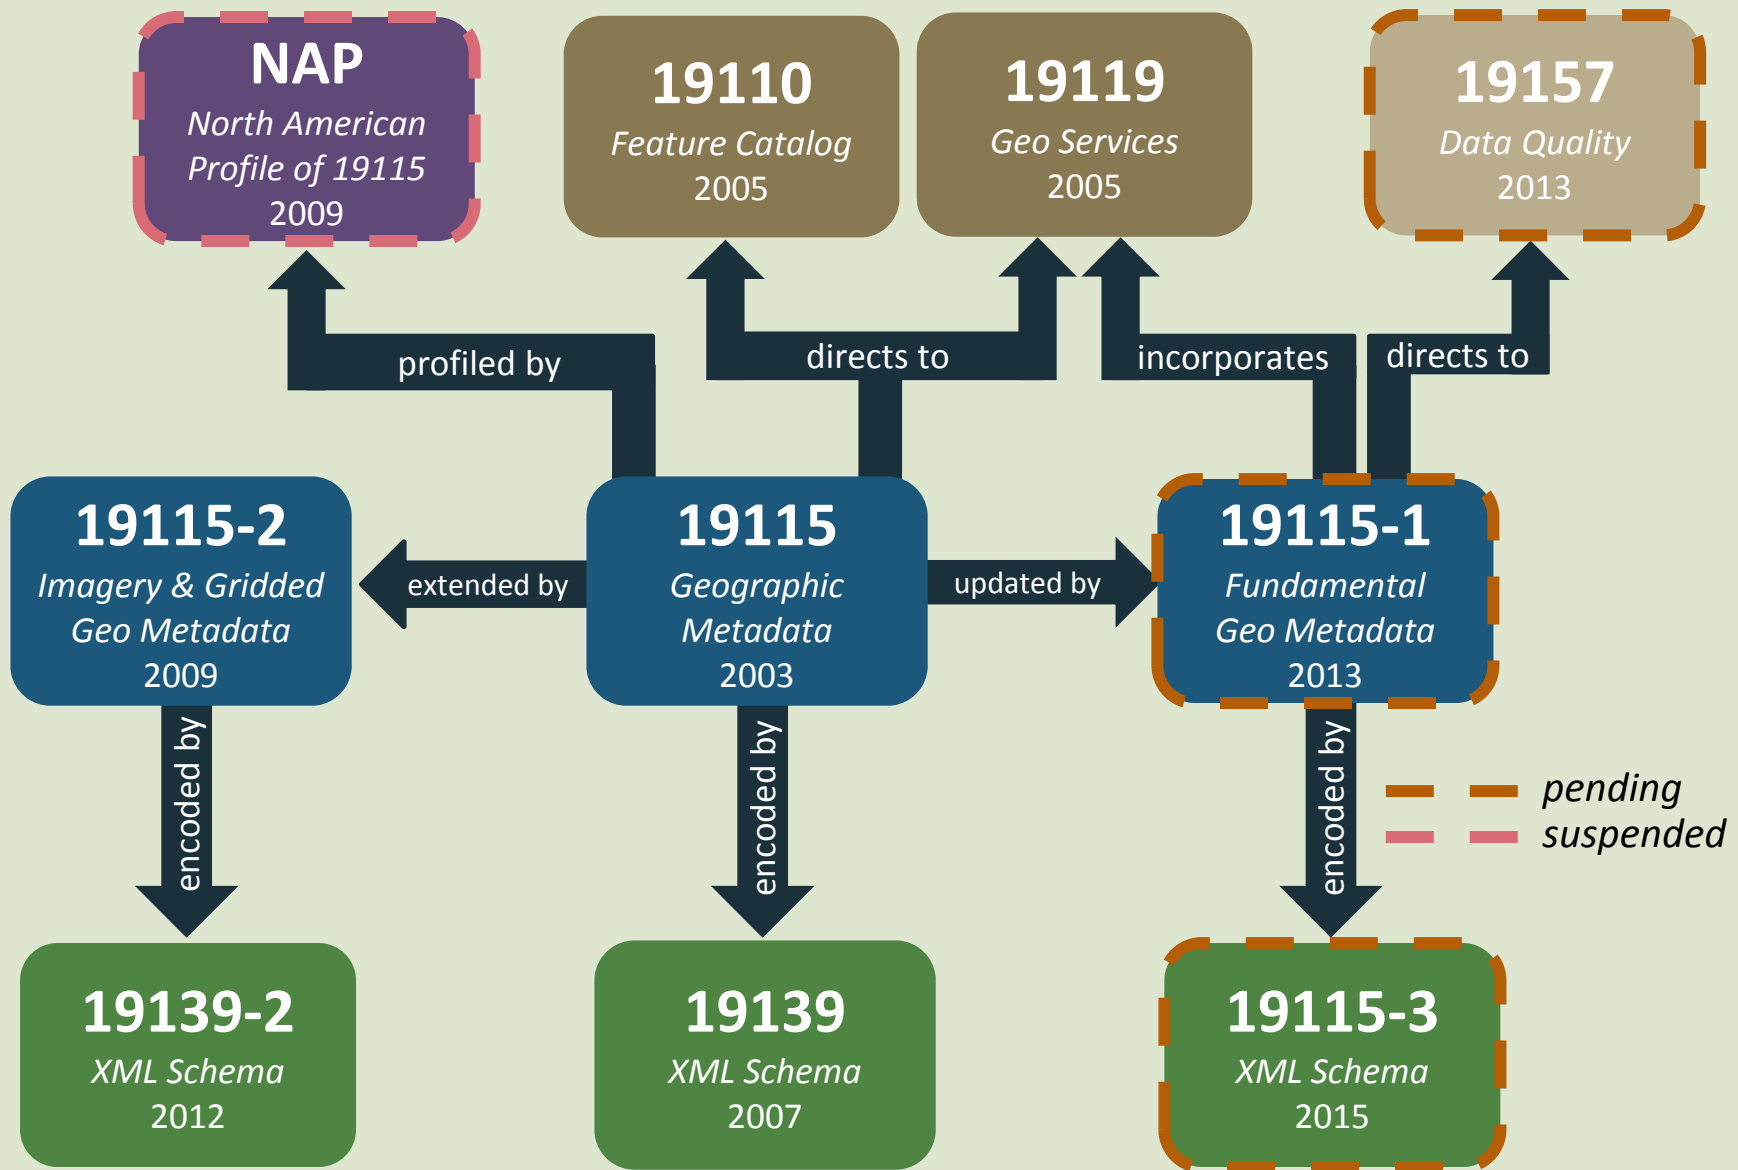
NAP
North American Profile of 19115
2009

19110
Feature Catalog
2005

19119
Geo Services
2005

19157
Data Quality
2013

profiled by

directs to

incorporates

directs to

19115-2
Imagery & Gridded Geo Metadata
2009

extended by

19115
Geographic Metadata
2003

updated by

19115-1
Fundamental Geo Metadata
2013

encoded by

encoded by

encoded by

pending
suspended

19139-2
XML Schema
2012

19139
XML Schema
2007

19115-3
XML Schema
2015